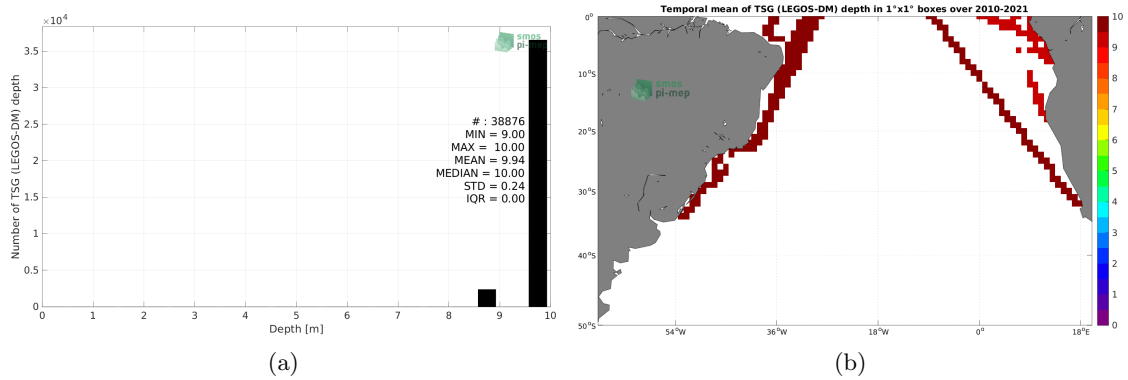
$\times 10^4$

smos pi-mep

Number of TSG (LEGOS-DM) depth

3.5
3
2.5
2
1.5
1
0.5
0

# : 38876
MIN = 9.00
MAX = 10.00
MEAN = 9.94
MEDIAN = 10.00
STD = 0.24
IQR = 0.00

0 1 2 3 4 5 6 7 8 9 10

Depth [m]

(a)

Temporal mean of TSG (LEGOS-DM) depth in 1°x1° boxes over 2010-2021

smos pi-mep

0°
10°S
20°S
30°S
40°S
50°S

54°W 36°W 18°W 0° 18°E

10
9
8
7
6
5
4
3
2
1
0

(b)